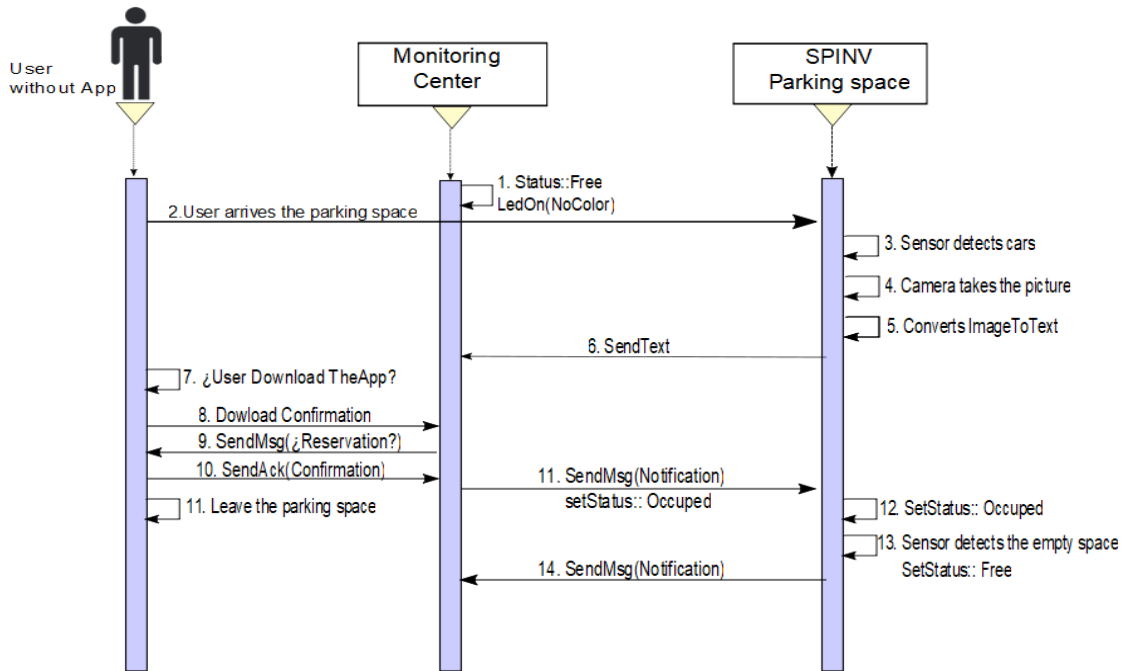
User without App

Monitoring Center

SPINV Parking space

1. Status::Free LedOn(NoColor)

2.User arrives the parking space

3. Sensor detects cars

4. Camera takes the picture

5. Converts ImageToText

6. SendText

7. ¿User Download TheApp?

8. Dowload Confirmation

9. SendMsg(¿Reservation?)

10. SendAck(Confirmation)

11. SendMsg(Notification) setStatus:: Occuped

11. Leave the parking space

12. SetStatus:: Occuped

13. Sensor detects the empty space SetStatus:: Free

14. SendMsg(Notification)